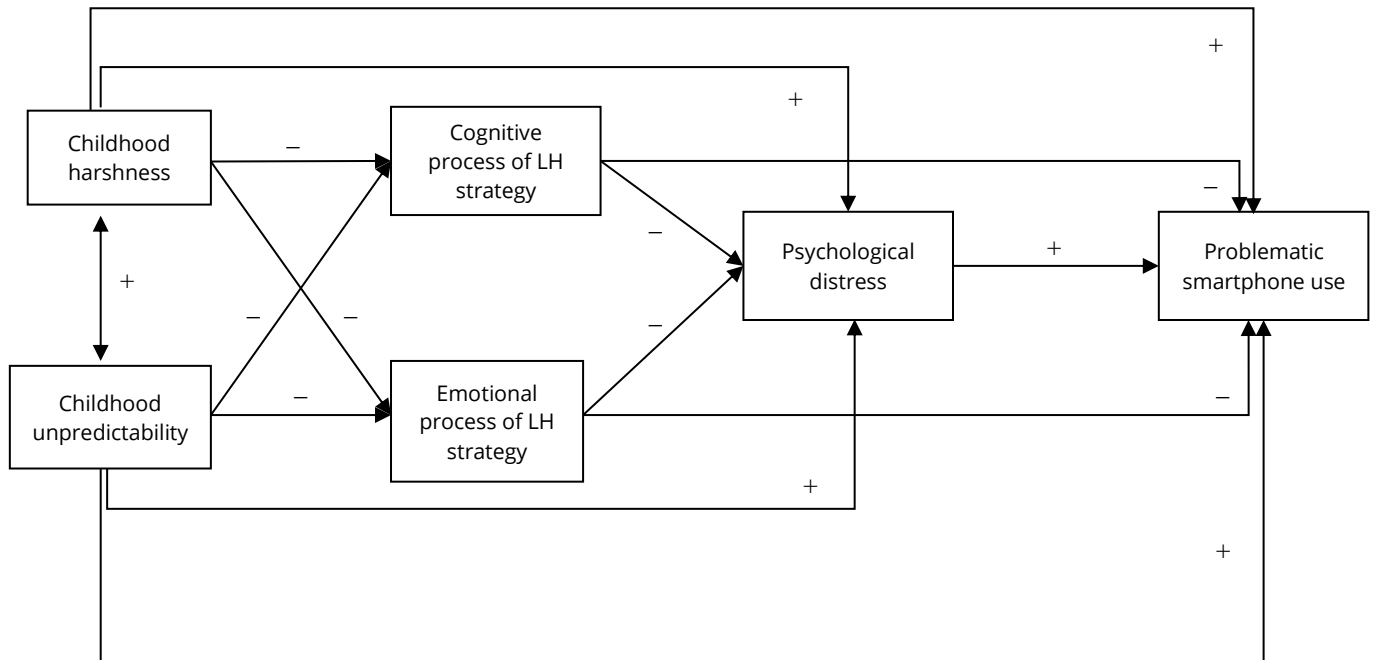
+

+

Childhood harshness

–

Cognitive process of LH strategy

–

–

Psychological distress

+

Problematic smartphone use

+

–

–

–

–

Childhood unpredictability

–

Emotional process of LH strategy

–

+

+